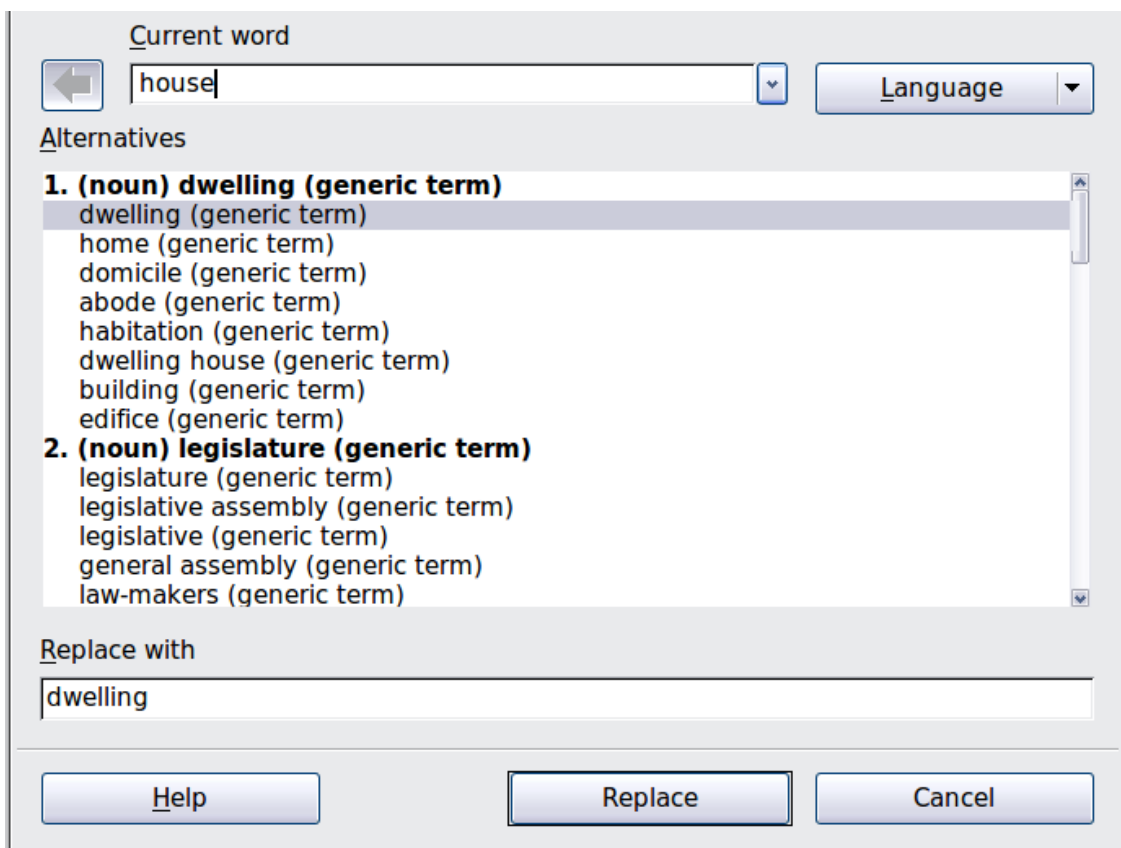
Current word

house

Language

Alternatives

**1. (noun) dwelling (generic term)**
dwelling (generic term)
home (generic term)
domicile (generic term)
abode (generic term)
habitation (generic term)
dwelling house (generic term)
building (generic term)
edifice (generic term)
**2. (noun) legislature (generic term)**
legislature (generic term)
legislative assembly (generic term)
legislative (generic term)
general assembly (generic term)
law-makers (generic term)

Replace with

dwelling

Help

Replace

Cancel